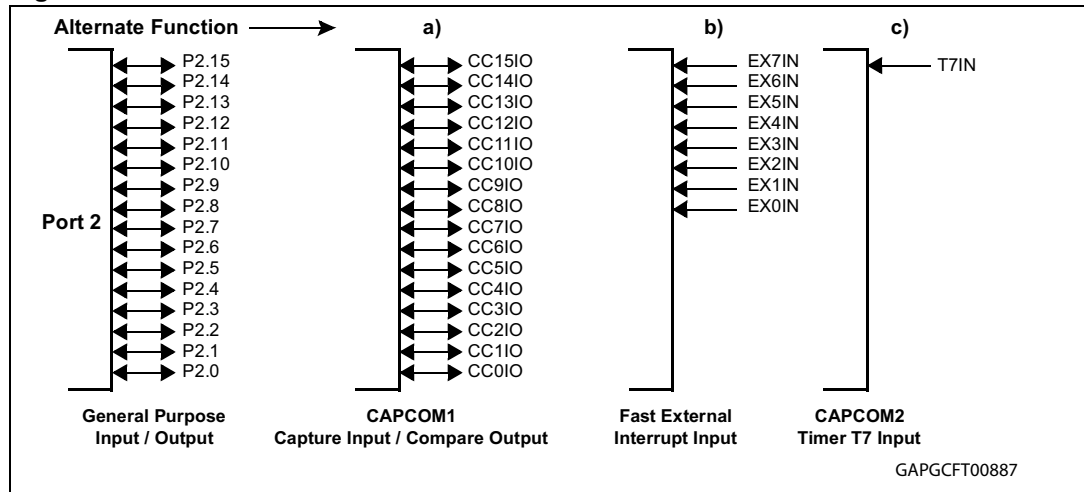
Alternate Function

a)

b)

c)

Port 2

P2.15
P2.14
P2.13
P2.12
P2.11
P2.10
P2.9
P2.8
P2.7
P2.6
P2.5
P2.4
P2.3
P2.2
P2.1
P2.0

CC15IO
CC14IO
CC13IO
CC12IO
CC11IO
CC10IO
CC9IO
CC8IO
CC7IO
CC6IO
CC5IO
CC4IO
CC3IO
CC2IO
CC1IO
CC0IO

EX7IN
EX6IN
EX5IN
EX4IN
EX3IN
EX2IN
EX1IN
EX0IN

T7IN

General Purpose
Input / Output

CAPCOM1
Capture Input / Compare Output

Fast External
Interrupt Input

CAPCOM2
Timer T7 Input

GAPGCFT00887